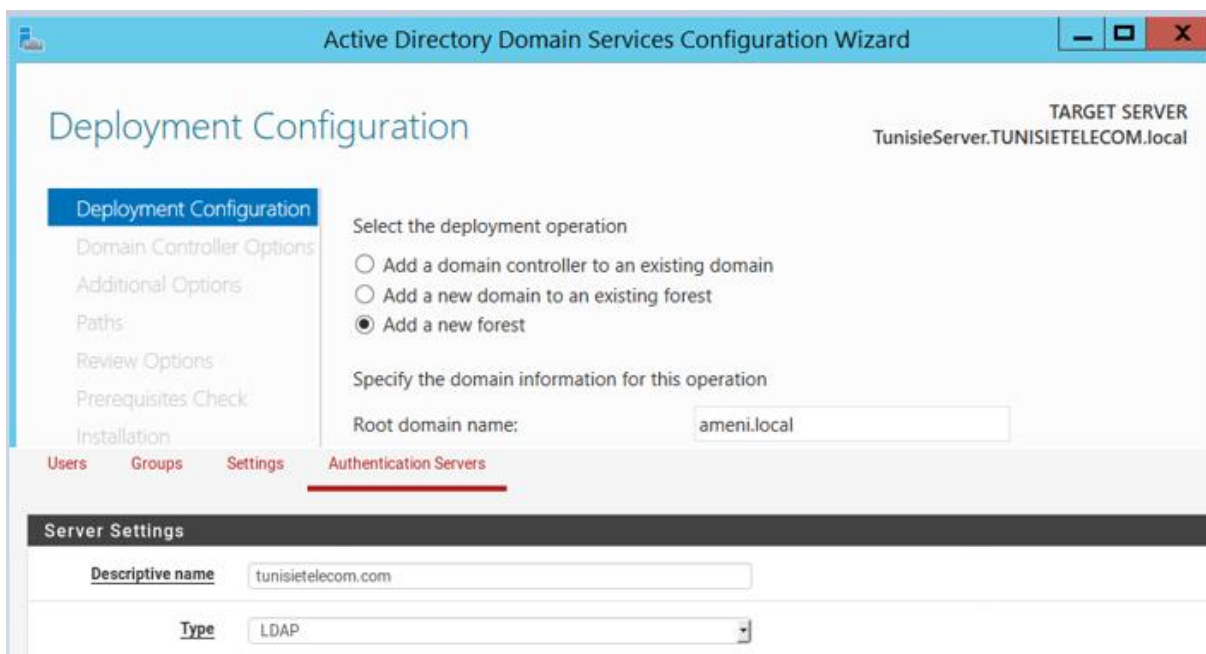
Active Directory Domain Services Configuration Wizard

Deployment Configuration

TARGET SERVER
TunisieServer.TUNISIETELECOM.local

Deployment Configuration
Domain Controller Options
Additional Options
Paths
Review Options
Prerequisites Check
Installation

Select the deployment operation

Add a domain controller to an existing domain
Add a new domain to an existing forest
Add a new forest

Specify the domain information for this operation

Root domain name: ameni.local

Users Groups Settings Authentication Servers

Server Settings

Descriptive name tunisietelecom.com

Type LDAP